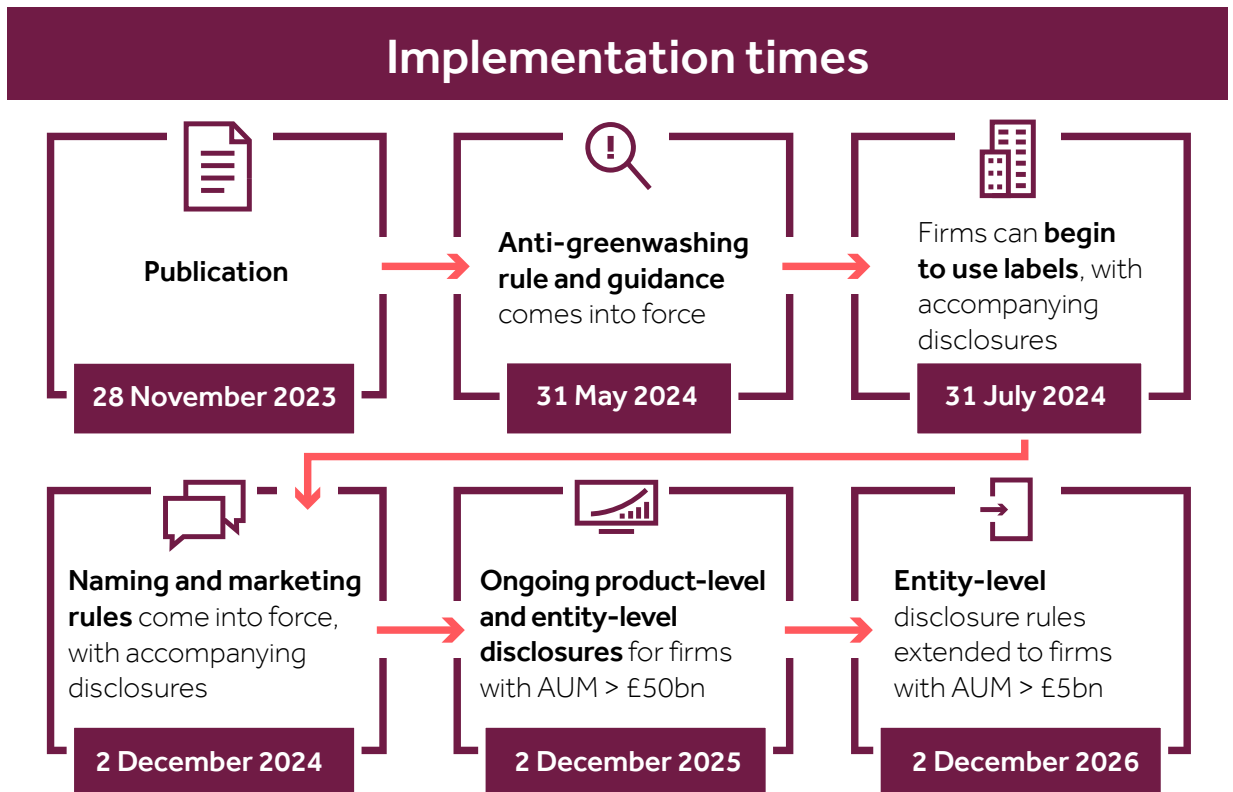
Implementation times

Publication

28 November 2023

Anti-greenwashing rule and guidance comes into force

31 May 2024

Firms can begin to use labels, with accompanying disclosures

31 July 2024

Naming and marketing rules come into force, with accompanying disclosures

2 December 2024

Ongoing product-level and entity-level disclosures for firms with AUM > £50bn

2 December 2025

Entity-level disclosure rules extended to firms with AUM > £5bn

2 December 2026